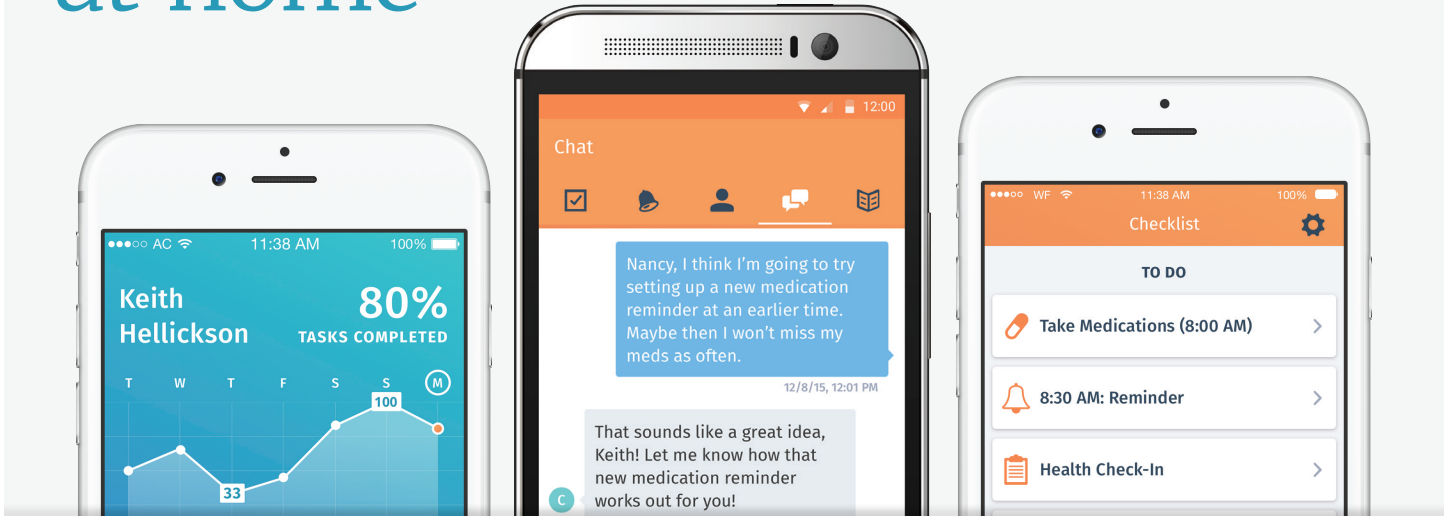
at Home

●●●○○ AC 11:38 AM 100%

Keith Hellickson

80% TASKS COMPLETED

T W T F S S M

100

33

12:00

Chat

Nancy, I think I'm going to try setting up a new medication reminder at an earlier time. Maybe then I won't miss my meds as often.

12/8/15, 12:01 PM

That sounds like a great idea, Keith! Let me know how that new medication reminder works out for you!

C

●●●○○ WF 11:38 AM 100%

Checklist

TO DO

Take Medications (8:00 AM)

8:30 AM: Reminder

Health Check-In